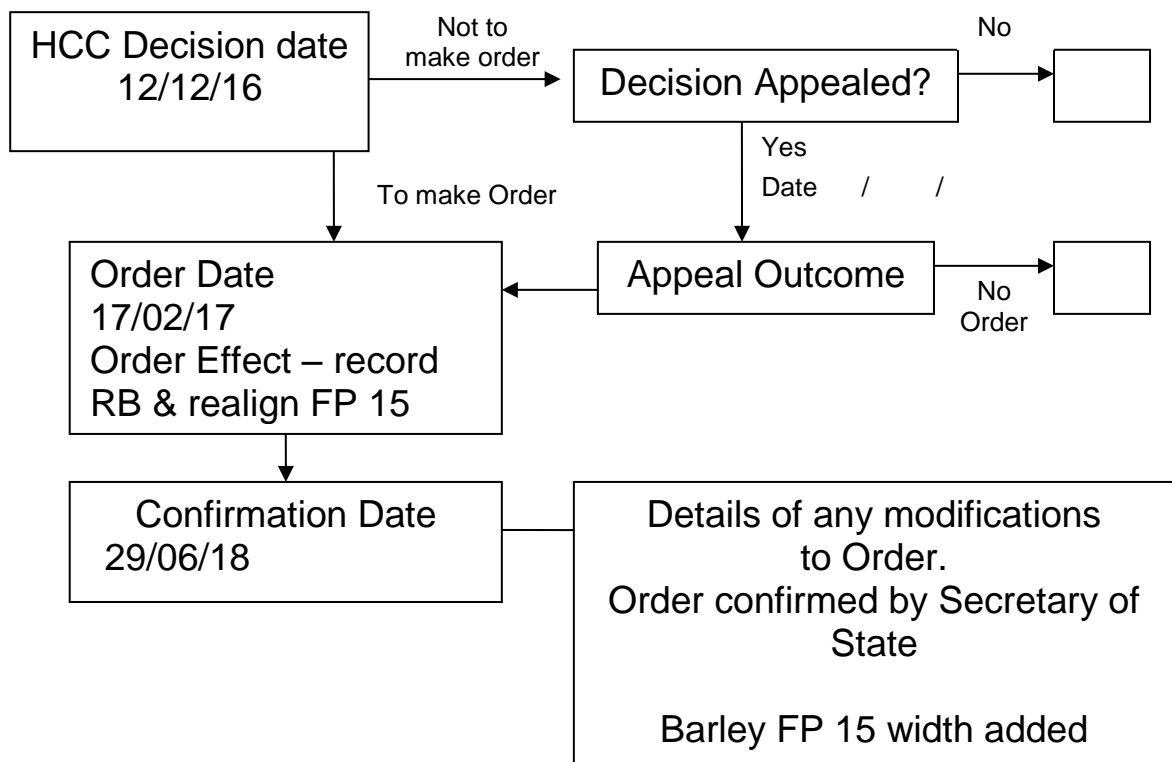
HCC Decision date 12/12/16

Not to make order

Decision Appealed?

No

Yes

Date / /

To make Order

Order Date 17/02/17 Order Effect – record RB & realign FP 15

Appeal Outcome

No Order

Confirmation Date 29/06/18

Details of any modifications to Order.
Order confirmed by Secretary of State

Barley FP 15 width added